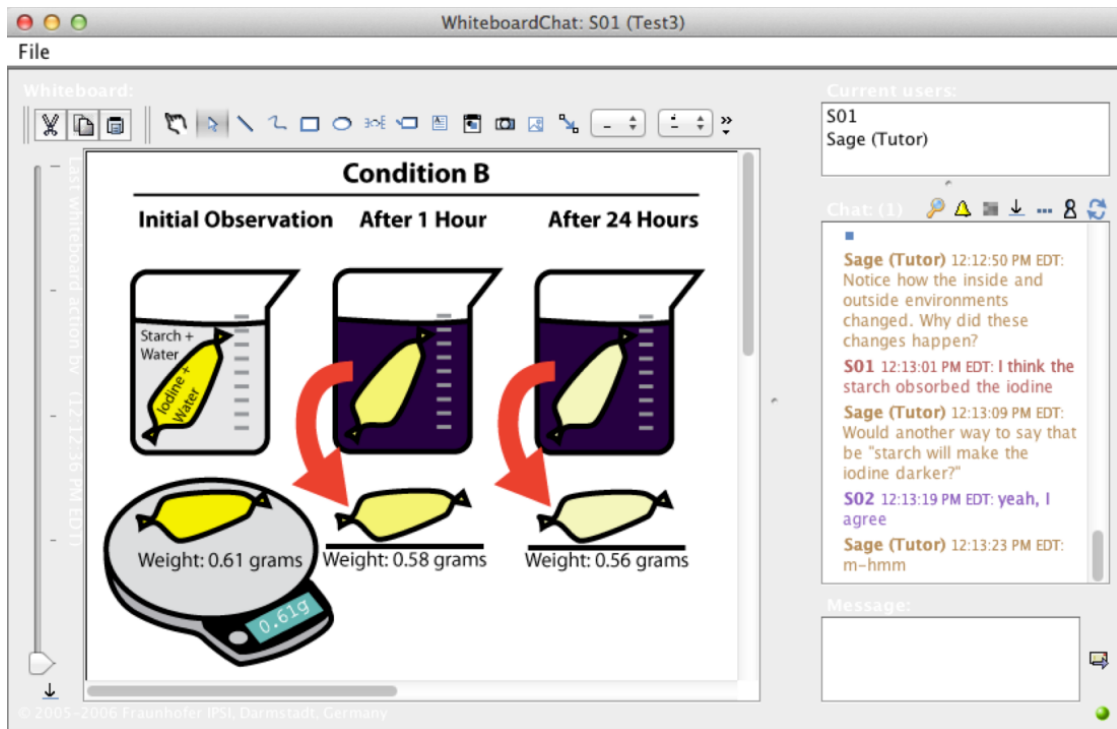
WhiteboardChat: S01 (Test3)

File

Whiteboard:

Last whiteboard action by (12 12:36 PM EDT)

Condition B

Initial Observation After 1 Hour After 24 Hours

Starch + Water

Iodine + Water

Weight: 0.61 grams

0.61g

Weight: 0.58 grams

Weight: 0.56 grams

© 2005-2006 Fraunhofer IPSI, Darmstadt, Germany

Current users:

S01
Sage (Tutor)

Chat: (1)

Sage (Tutor) 12:12:50 PM EDT: Notice how the inside and outside environments changed. Why did these changes happen?

S01 12:13:01 PM EDT: I think the starch obsorbed the iodine

Sage (Tutor) 12:13:09 PM EDT: Would another way to say that be "starch will make the iodine darker?"

S02 12:13:19 PM EDT: yeah, I agree

Sage (Tutor) 12:13:23 PM EDT: m-hmm

Message: